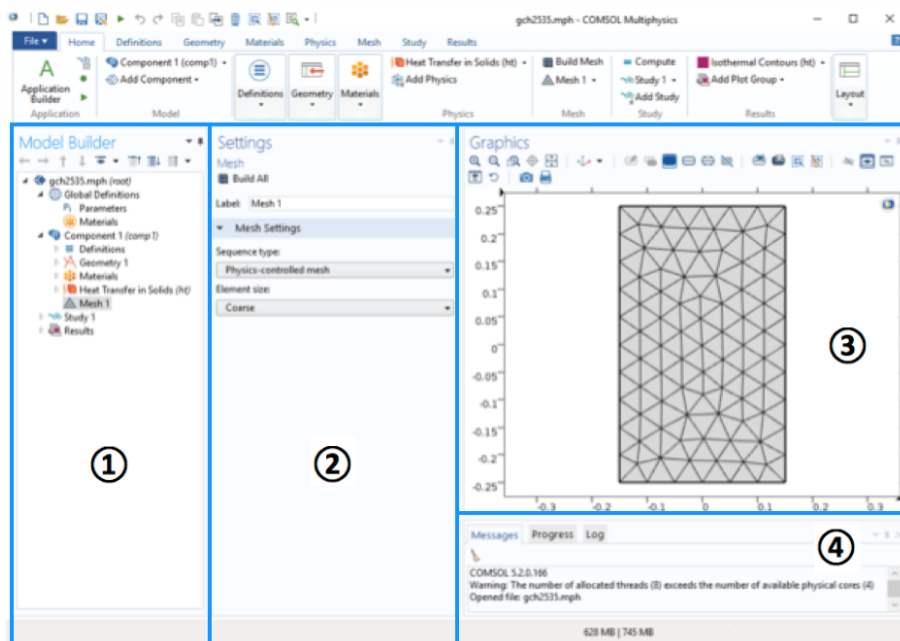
gch2535.mph - COMSOL Multiphysics

File ▾ Home Definitions Geometry Materials Physics Mesh Study Results

Application Builder
Application
Component 1 (comp1) ▾
Add Component ▾
Model
Definitions
Geometry
Materials
Heat Transfer in Solids (ht) ▾
Add Physics
Physics
Build Mesh
Mesh 1 ▾
Mesh
Compute
Study 1 ▾
Add Study
Study
Isothermal Contours (ht) ▾
Add Plot Group ▾
Results
Layout

Model Builder
gch2535.mph (root)
Global Definitions
Parameters
Materials
Component 1 (comp1)
Definitions
Geometry 1
Materials
Heat Transfer in Solids (ht)
Mesh 1
Study 1
Results

①

Settings
Mesh
Build All
Label: Mesh 1
Mesh Settings
Sequence type:
Physics-controlled mesh
Element size:
Coarse

②

Graphics

0.25
0.2
0.15
0.1
0.05
0
-0.05
-0.1
-0.15
-0.2
-0.25
-0.3 -0.2 -0.1 0 0.1 0.2 0.3

③

Messages Progress Log

④

COMSOL 5.2.0.166
Warning: The number of allocated threads (8) exceeds the number of available physical cores (4)
Opened file: gch2535.mph

628 MB | 745 MB